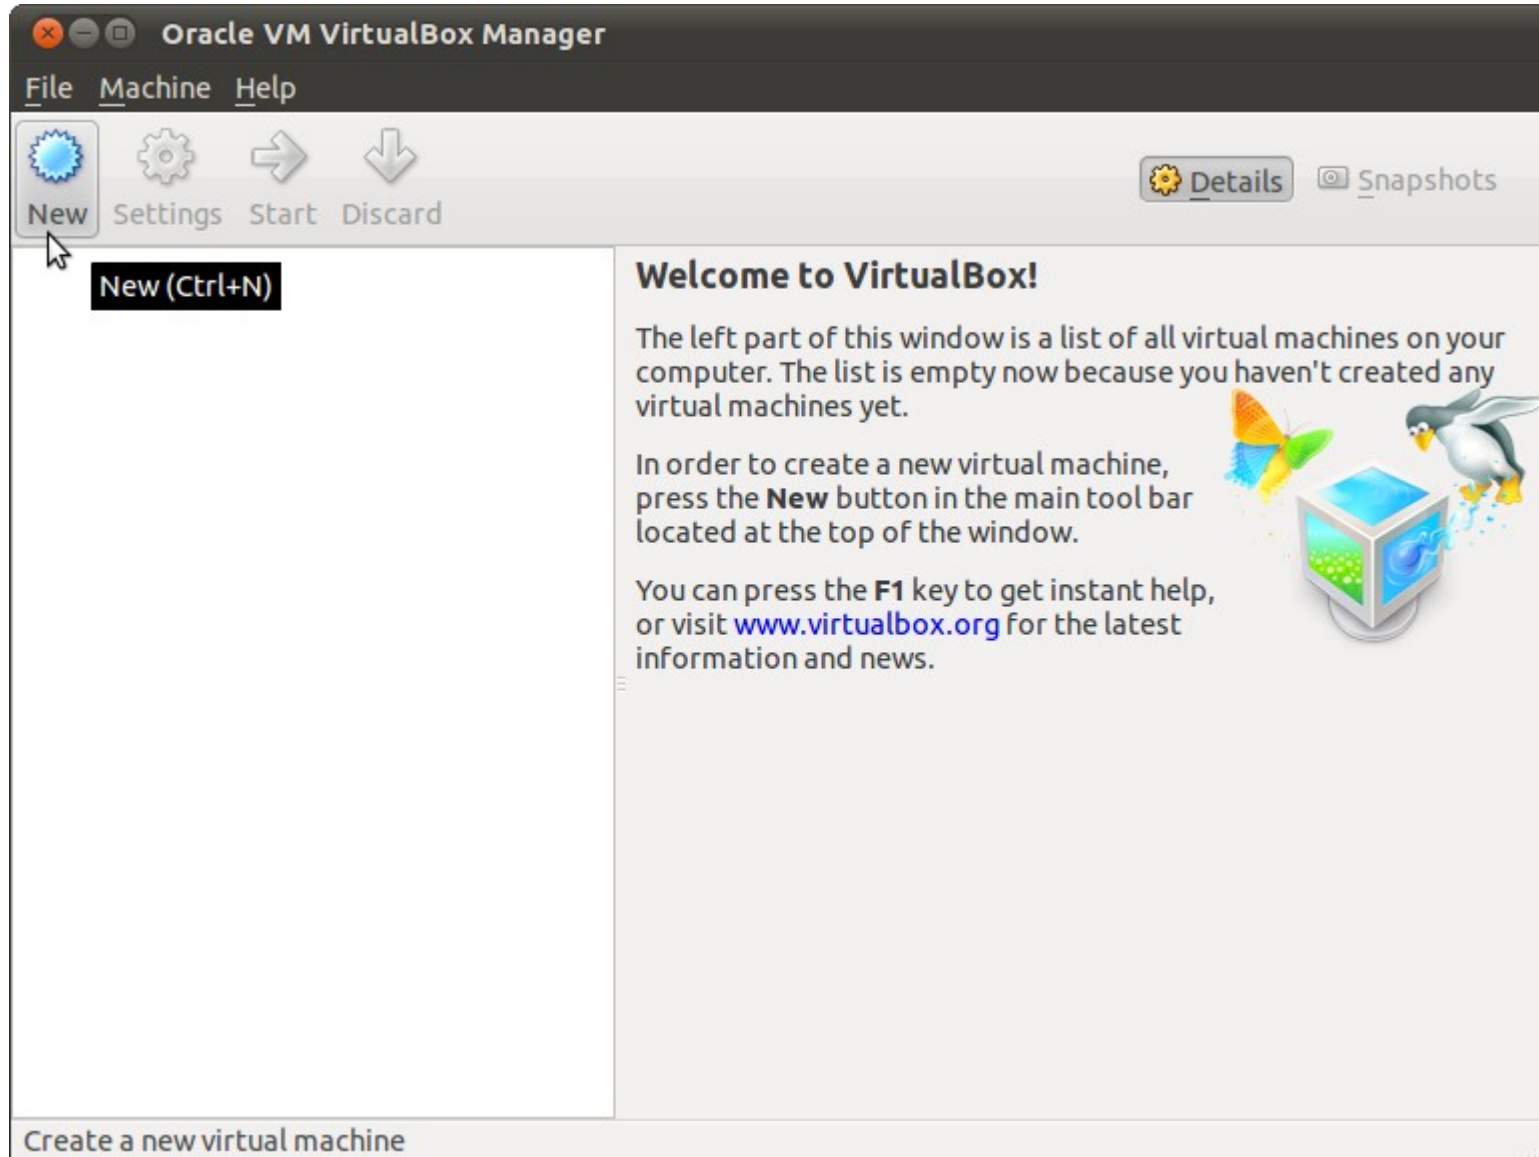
Oracle VM VirtualBox Manager

File Machine Help

New Settings Start Discard

Details Snapshots

New (Ctrl+N)

Welcome to VirtualBox!

The left part of this window is a list of all virtual machines on your computer. The list is empty now because you haven't created any virtual machines yet.

In order to create a new virtual machine, press the **New** button in the main tool bar located at the top of the window.

You can press the **F1** key to get instant help, or visit www.virtualbox.org for the latest information and news.

Create a new virtual machine